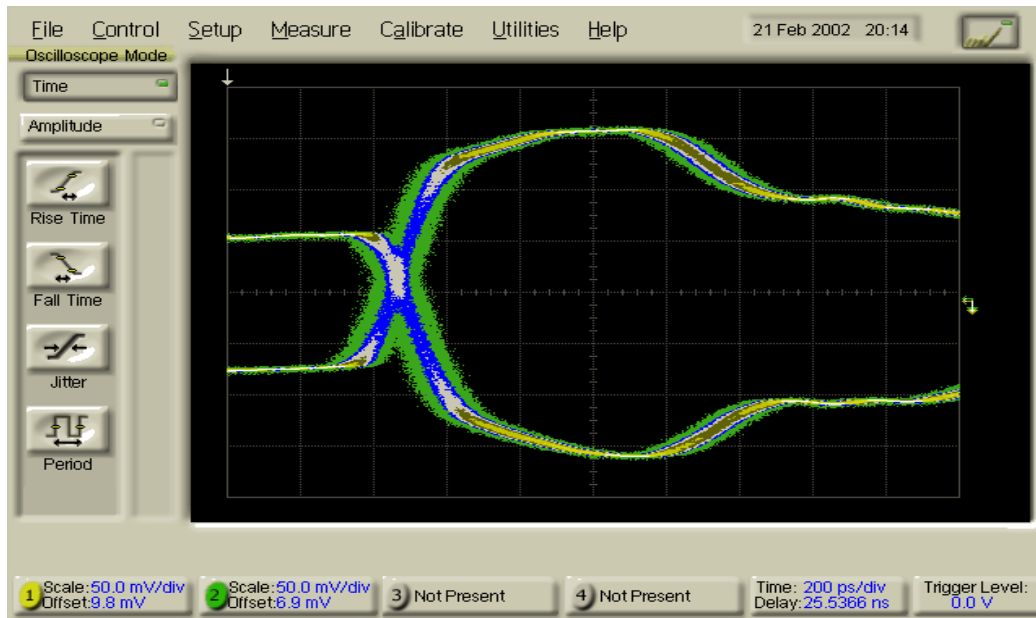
File Control Setup Measure Calibrate Utilities Help 21 Feb 2002 20:14

Oscilloscope Mode

Time

Amplitude

Rise Time

Fall Time

Jitter

Period

1 Scale:50.0 mV/div Offset:9.8 mV

2 Scale:50.0 mV/div Offset:6.9 mV

3 Not Present

4 Not Present

Time: 200 ps/div Delay:25.5366 ns

Trigger Level: 0.0 V